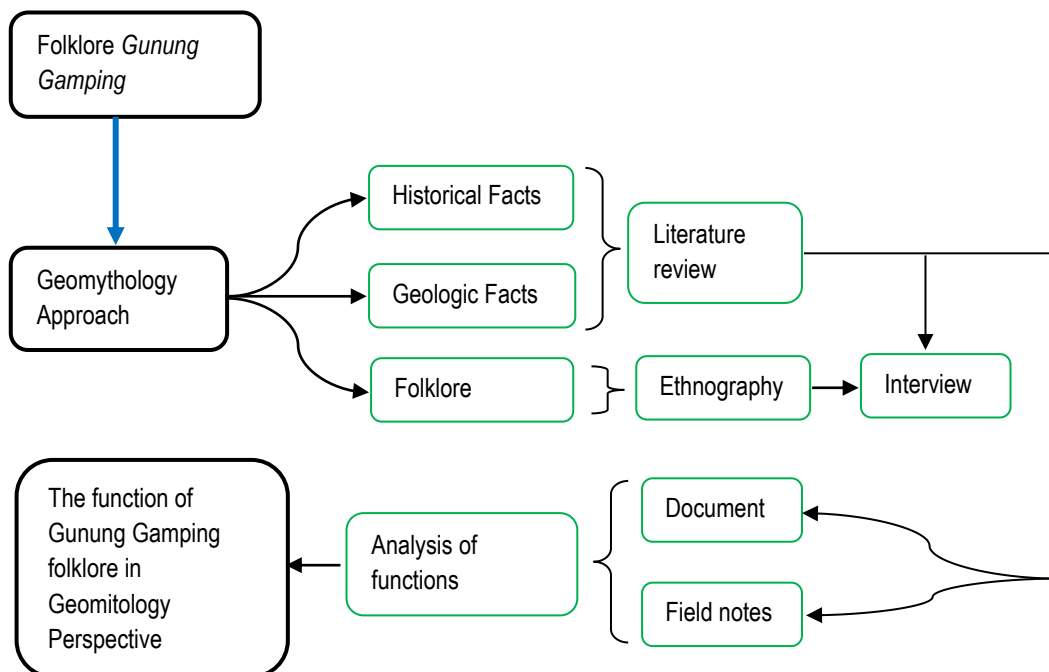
Folklore *Gunung Gamping*

Geomythology Approach

Historical Facts

Geologic Facts

Folklore

Literature review

Ethnography

Interview

The function of Gunung Gamping folklore in Geomitology Perspective

Analysis of functions

Document

Field notes